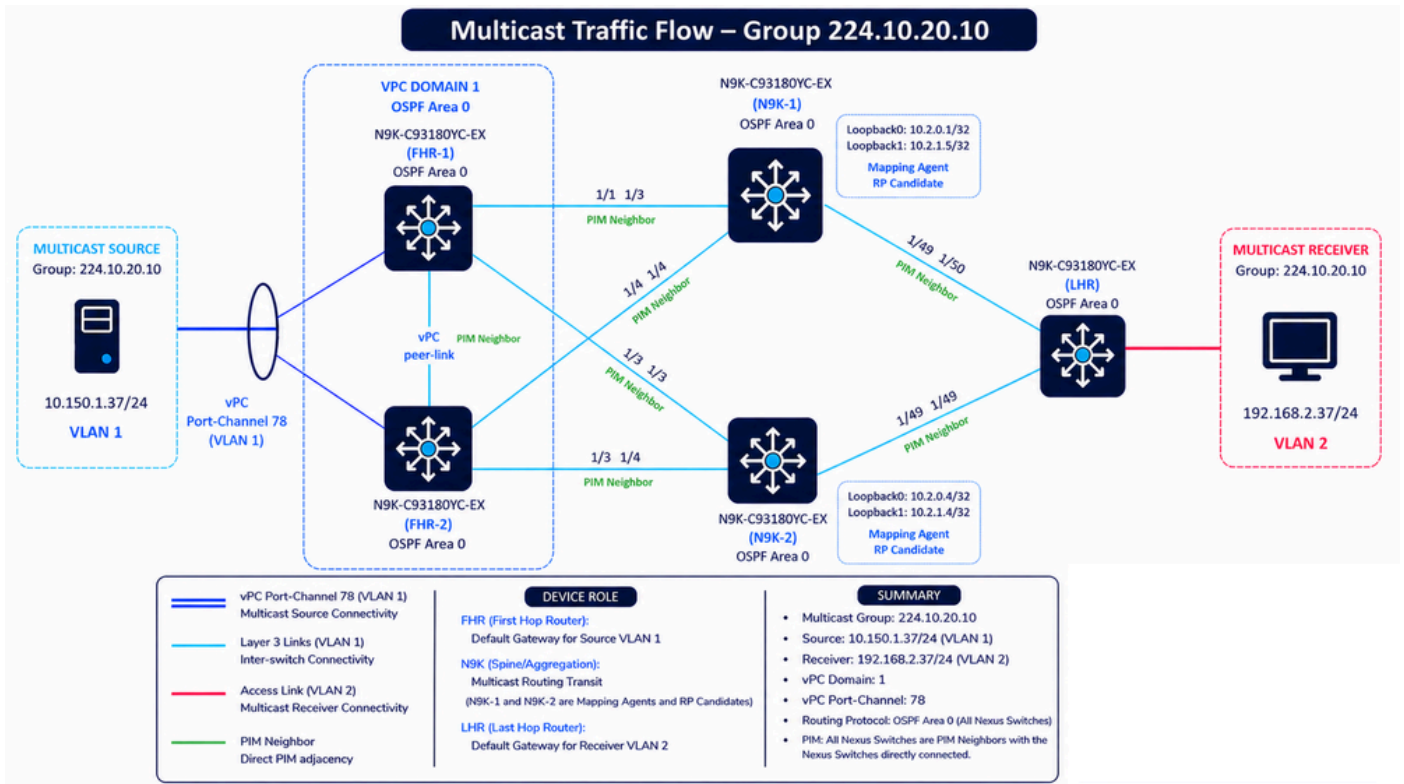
Multicast Traffic Flow – Group 224.10.20.10

MULTICAST SOURCE
Group: 224.10.20.10

10.150.1.37/24
VLAN 1

vPC
Port-Channel 78
(VLAN 1)

VPC DOMAIN 1
OSPF Area 0

N9K-C93180YC-EX
(FHR-1)
OSPF Area 0

vPC
peer-link

PIM Neighbor

N9K-C93180YC-EX
(FHR-2)
OSPF Area 0

1/1 1/3
PIM Neighbor

1/4 1/4
PIM Neighbor

1/3 1/3
PIM Neighbor

1/3 1/4
PIM Neighbor

N9K-C93180YC-EX
(N9K-1)
OSPF Area 0

Loopback0: 10.2.0.1/32
Loopback1: 10.2.1.5/32
Mapping Agent
RP Candidate

1/49 1/50
PIM Neighbor

N9K-C93180YC-EX
(N9K-2)
OSPF Area 0

Loopback0: 10.2.0.4/32
Loopback1: 10.2.1.4/32
Mapping Agent
RP Candidate

1/49 1/49
PIM Neighbor

N9K-C93180YC-EX
(LHR)
OSPF Area 0

MULTICAST RECEIVER
Group: 224.10.20.10

192.168.2.37/24
VLAN 2

vPC Port-Channel 78 (VLAN 1)
Multicast Source Connectivity

Layer 3 Links (VLAN 1)
Inter-switch Connectivity

Access Link (VLAN 2)
Multicast Receiver Connectivity

PIM Neighbor
Direct PIM adjacency

DEVICE ROLE

FHR (First Hop Router):
Default Gateway for Source VLAN 1

N9K (Spine/Aggregation):
Multicast Routing Transit
(N9K-1 and N9K-2 are Mapping Agents and RP Candidates)

LHR (Last Hop Router):
Default Gateway for Receiver VLAN 2

SUMMARY

• Multicast Group: 224.10.20.10
• Source: 10.150.1.37/24 (VLAN 1)
• Receiver: 192.168.2.37/24 (VLAN 2)
• vPC Domain: 1
• vPC Port-Channel: 78
• Routing Protocol: OSPF Area 0 (All Nexus Switches)
• PIM: All Nexus Switches are PIM Neighbors with the Nexus Switches directly connected.